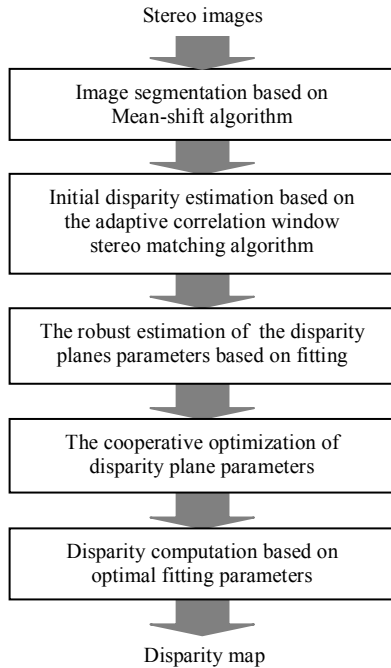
Stereo images

Image segmentation based on Mean-shift algorithm

Initial disparity estimation based on the adaptive correlation window stereo matching algorithm

The robust estimation of the disparity planes parameters based on fitting

The cooperative optimization of disparity plane parameters

Disparity computation based on optimal fitting parameters

Disparity map